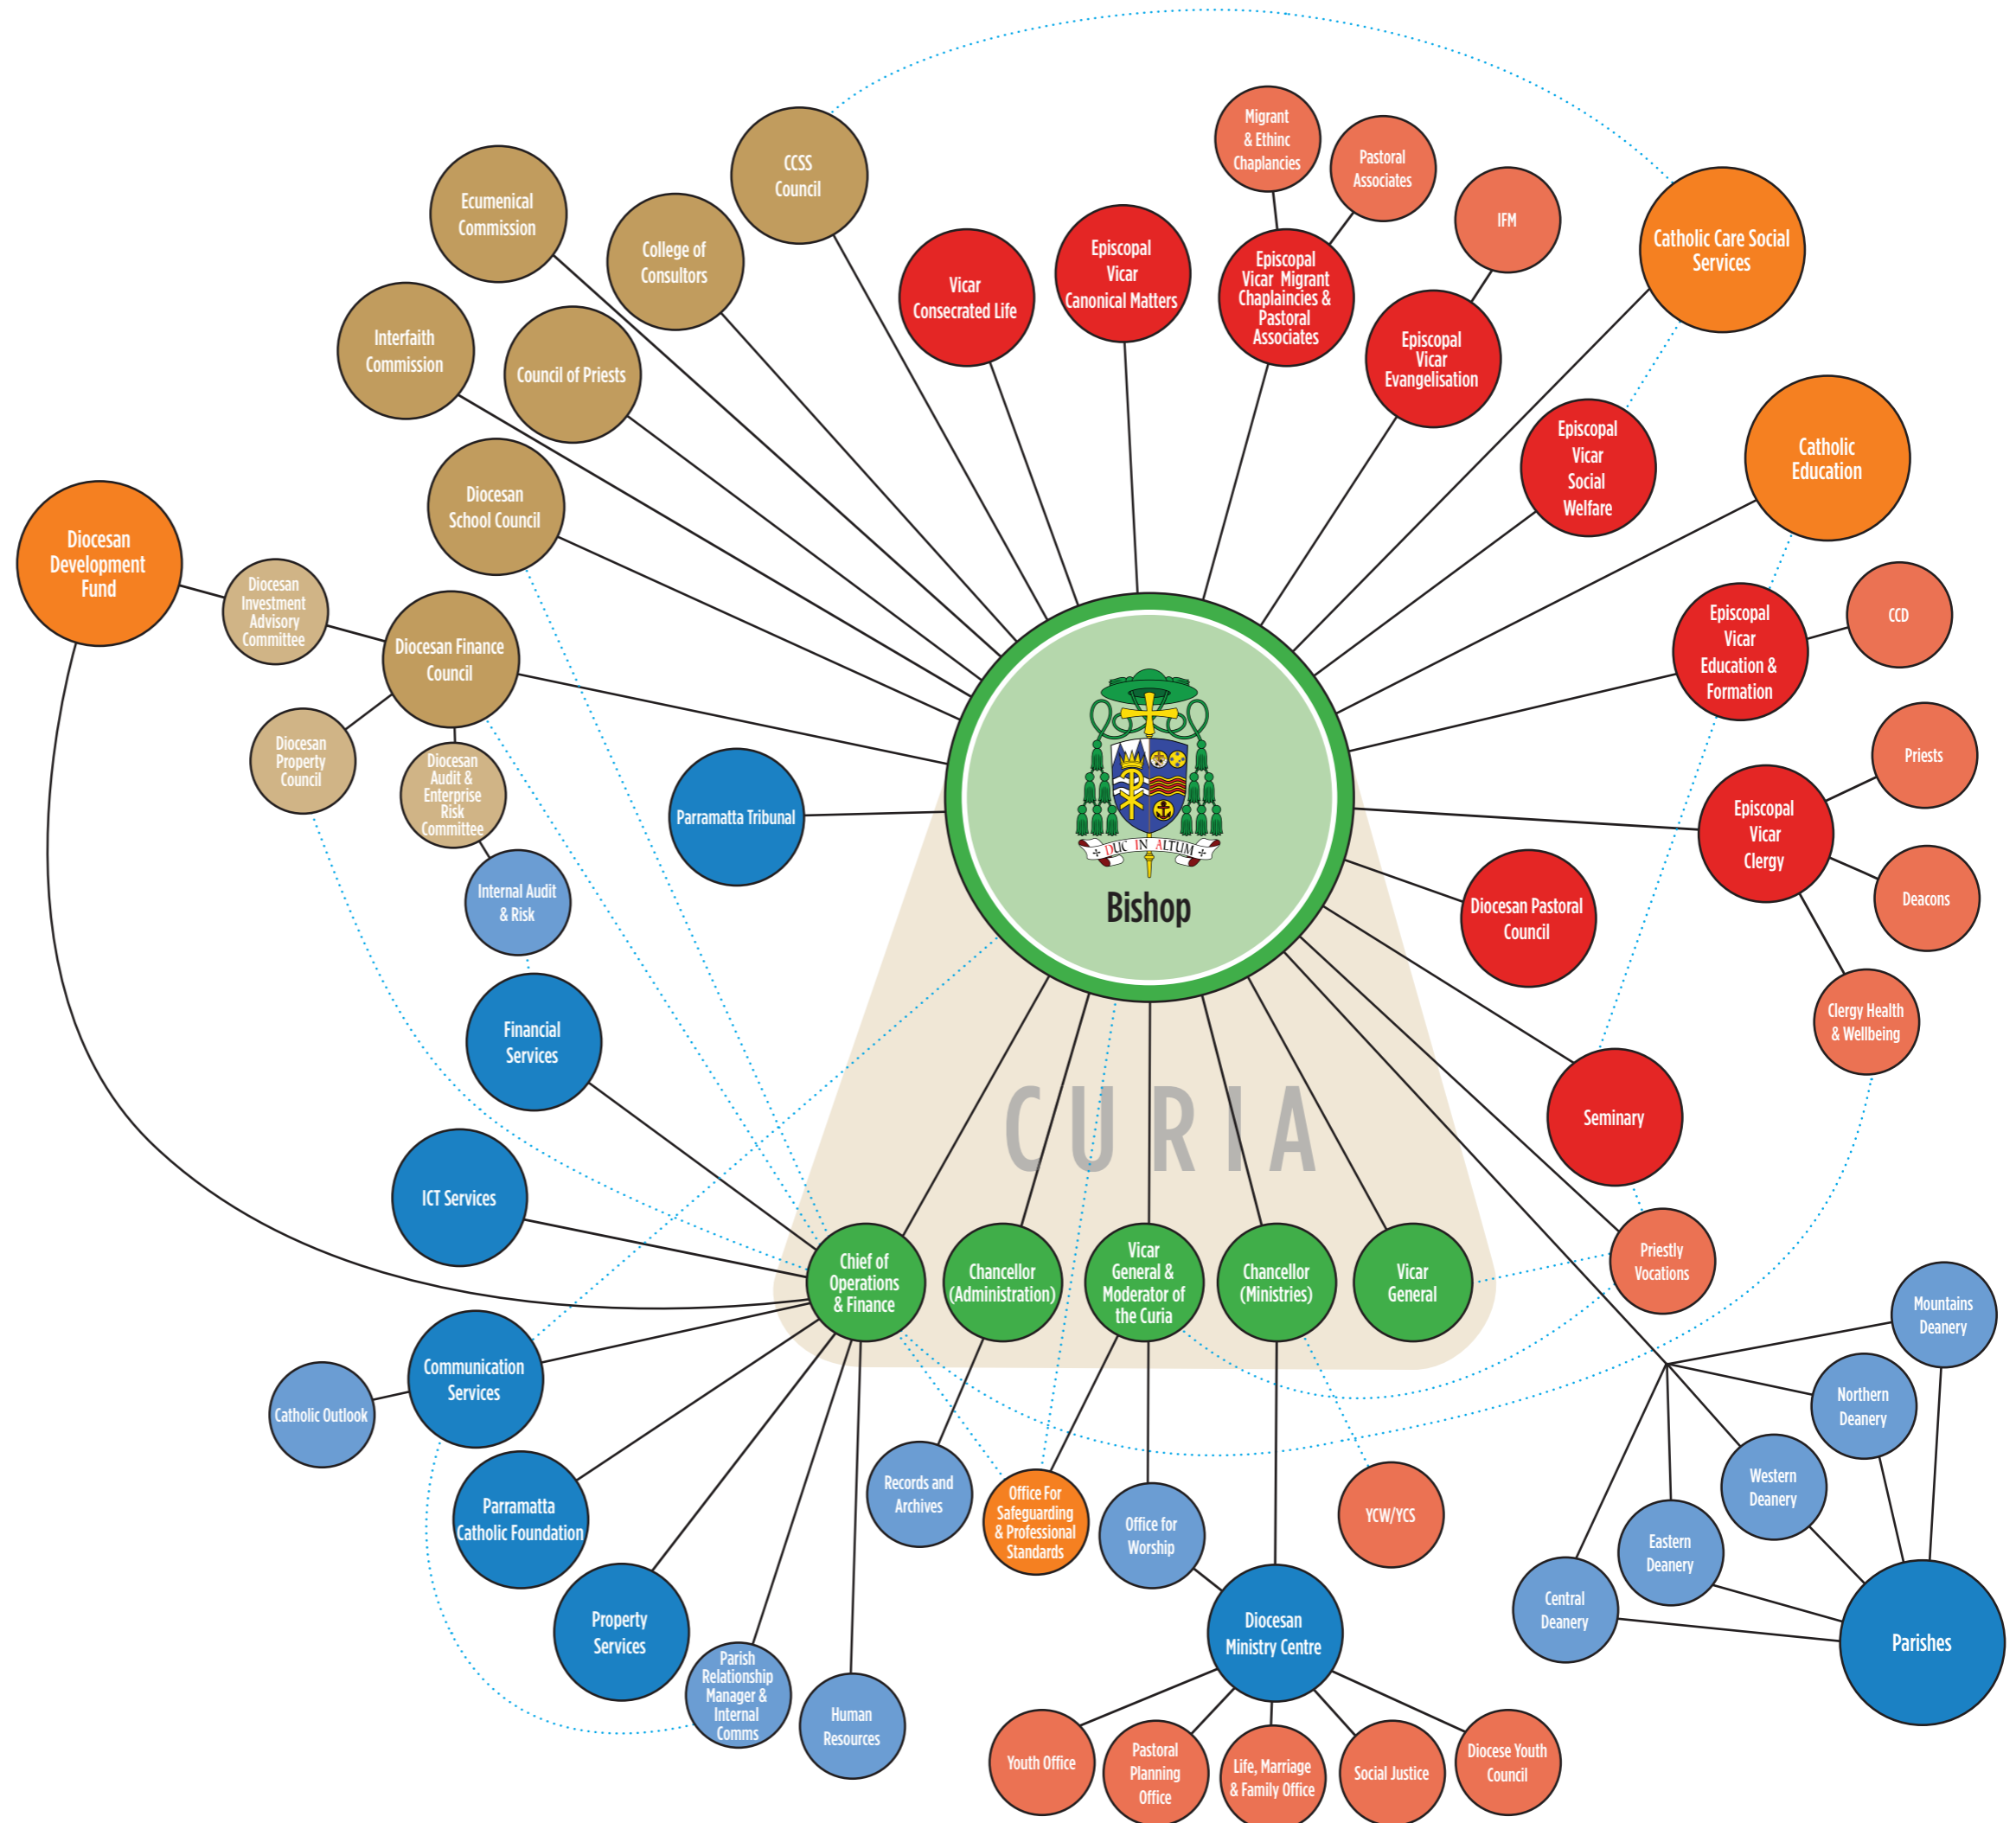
CCSS Council

Ecumenical Commission

College of Consultors

Interfaith Commission

Council of Priests

Diocesan School Council

Diocesan Development Fund

Diocesan Investment Advisory Committee

Diocesan Finance Council

Diocesan Property Council

Diocesan Audit & Enterprise Risk Committee

Internal Audit & Risk

Parramatta Tribunal

Financial Services

ICT Services

Communication Services

Catholic Outlook

Parramatta Catholic Foundation

Property Services

Parish Relationship Manager & Internal Comms

Human Resources

Records and Archives

Office For Safeguarding & Professional Standards

Office for Worship

Diocesan Ministry Centre

Youth Office

Pastoral Planning Office

Life, Marriage & Family Office

Social Justice

Diocese Youth Council

YCW/YCS

Vicar Consecrated Life

Episcopal Vicar Canonical Matters

Migrant & Ethinc Chaplancies

Pastoral Associates

Episcopal Vicar Migrant Chaplaincies & Pastoral Associates

IFM

Episcopal Vicar Evangelisation

Catholic Care Social Services

Episcopal Vicar Social Welfare

Catholic Education

Episcopal Vicar Education & Formation

CCD

Priests

Episcopal Vicar Clergy

Deacons

Clergy Health & Wellbeing

Diocesan Pastoral Council

Seminary

Priestly Vocations

DUC IN ALTUM

Bishop

CURIA

Chief of Operations & Finance

Chancellor (Administration)

Vicar General & Moderator of the Curia

Chancellor (Ministries)

Vicar General

Mountains Deanery

Northern Deanery

Western Deanery

Eastern Deanery

Central Deanery

Parishes